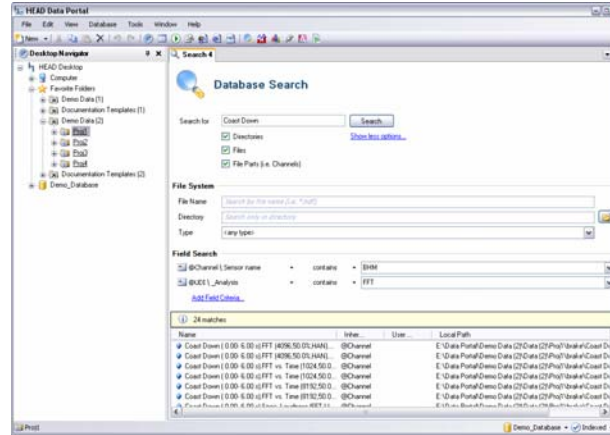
HEAD Data Portal

File Edit View Database Tools Window Help

New

Desktop Navigator

HEAD Desktop
Computer
Favorite Folders
Demo Data (1)
Documentation Templates (1)
Demo Data (2)
Proj1
Proj2
Proj3
Proj4
Documentation Templates (2)
Demo_Database

Search 4

Database Search

Search for Coast Down Search
Directories Show less options...
Files
File Parts (i.e. Channels)

File System
File Name Search by file name (i.e. *.hdf)
Directory Search only in directory
Type <any type>

Field Search
@Channel \ Sensor name contains BHM
@UDI \ _Analysis contains FFT
Add Field Criteria...

24 matches

| Name | Inher... | User... | Local Path |
|---|---|---|---|
| Coast Down [ 0.00- 6.00 s] FFT (4096,50.0%,HAN)... | @Channel | | E:\Data Portal\Demo Data (2)\Data (2)\Proj1\brake\Coast D |
| Coast Down [ 0.00- 6.00 s] FFT (4096,50.0%,HAN)... | @Channel | | E:\Data Portal\Demo Data (2)\Data (2)\Proj1\brake\Coast D |
| Coast Down [ 0.00- 6.00 s] FFT vs. Time (1024,50.0... | @Channel | | E:\Data Portal\Demo Data (2)\Data (2)\Proj1\brake\Coast D |
| Coast Down [ 0.00- 6.00 s] FFT vs. Time (1024,50.0... | @Channel | | E:\Data Portal\Demo Data (2)\Data (2)\Proj1\brake\Coast D |
| Coast Down [ 0.00- 6.00 s] FFT vs. Time (8192,50.0... | @Channel | | E:\Data Portal\Demo Data (2)\Data (2)\Proj1\brake\Coast D |
| Coast Down [ 0.00- 6.00 s] FFT vs. Time (8192,50.0... | @Channel | | E:\Data Portal\Demo Data (2)\Data (2)\Proj1\brake\Coast D |
| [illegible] | | | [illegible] |

Proj1

Demo_Database Indexed